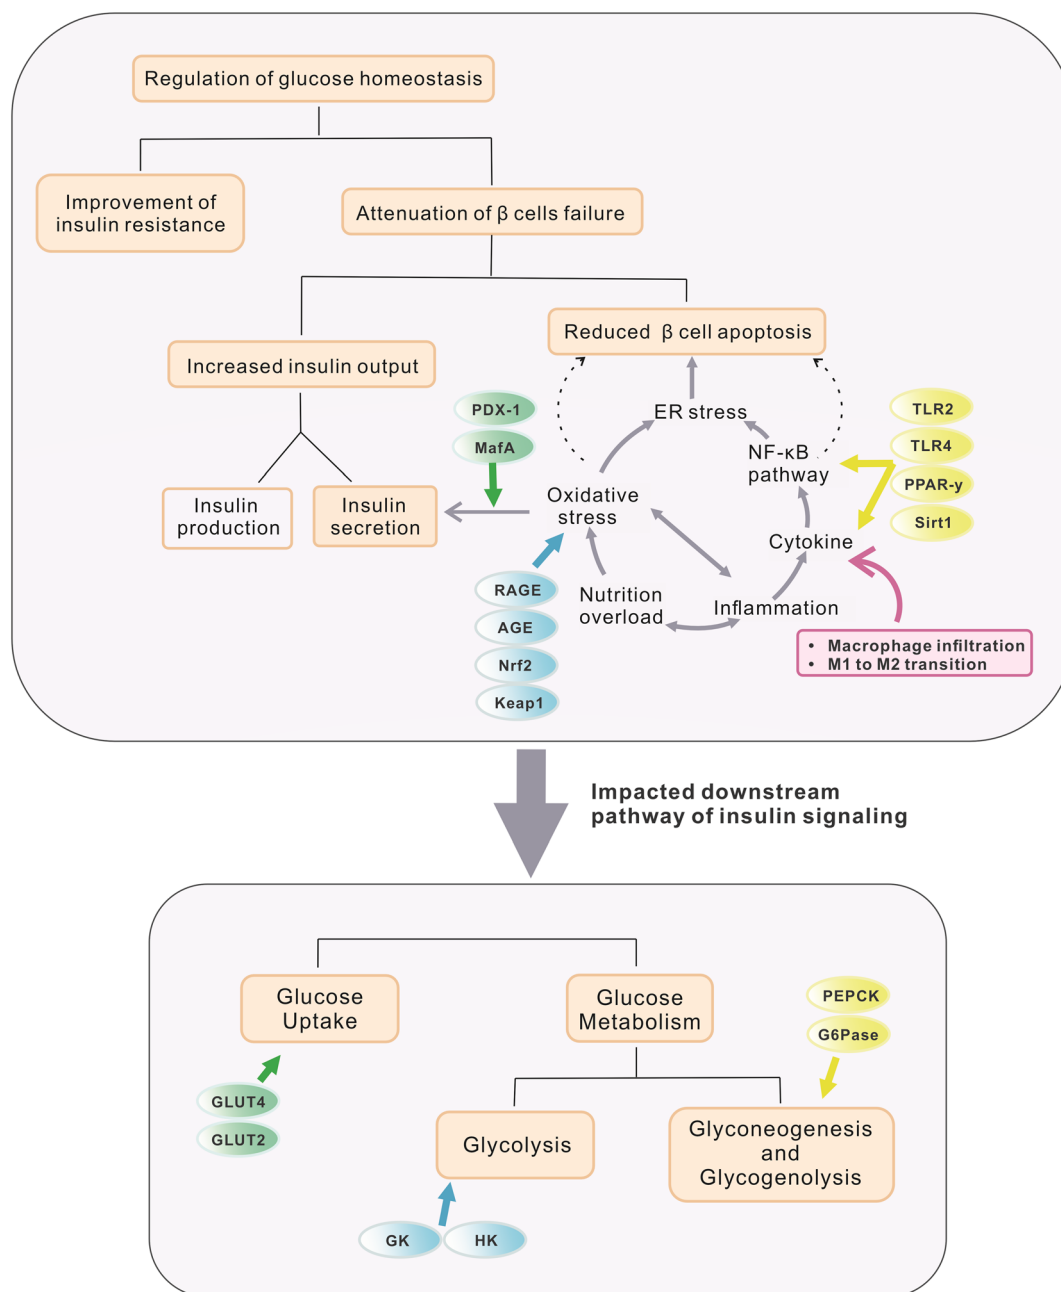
Regulation of glucose homeostasis

Improvement of insulin resistance

Attenuation of β cells failure

Reduced β cell apoptosis

Increased insulin output

PDX-1

MafA

ER stress

NF-κB pathway

TLR2

TLR4

PPAR-γ

Sirt1

Insulin production

Insulin secretion

Oxidative stress

Cytokine

RAGE

AGE

Nrf2

Keap1

Nutrition overload

Inflammation

• Macrophage infiltration
• M1 to M2 transition

Impacted downstream pathway of insulin signaling

Glucose Uptake

Glucose Metabolism

PEPCK

G6Pase

GLUT4

GLUT2

Glycolysis

Glyconeogenesis and Glycogenolysis

GK

HK